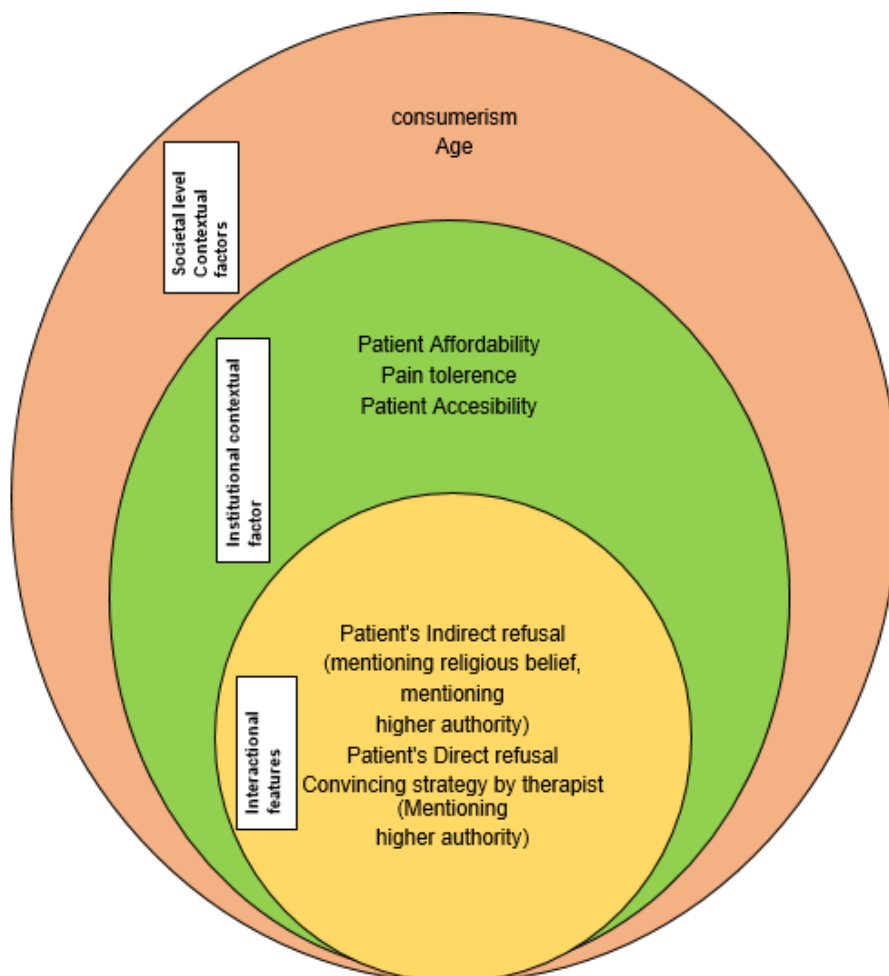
consumerism
Age

Societal level Contextual factors

Patient Affordability
Pain tolerence
Patient Accesibility

Institutional contextual factor

Patient's Indirect refusal
(mentioning religious belief,
mentioning
higher authority)
Patient's Direct refusal
Convincing strategy by therapist
(Mentioning
higher authority)

Interactional features